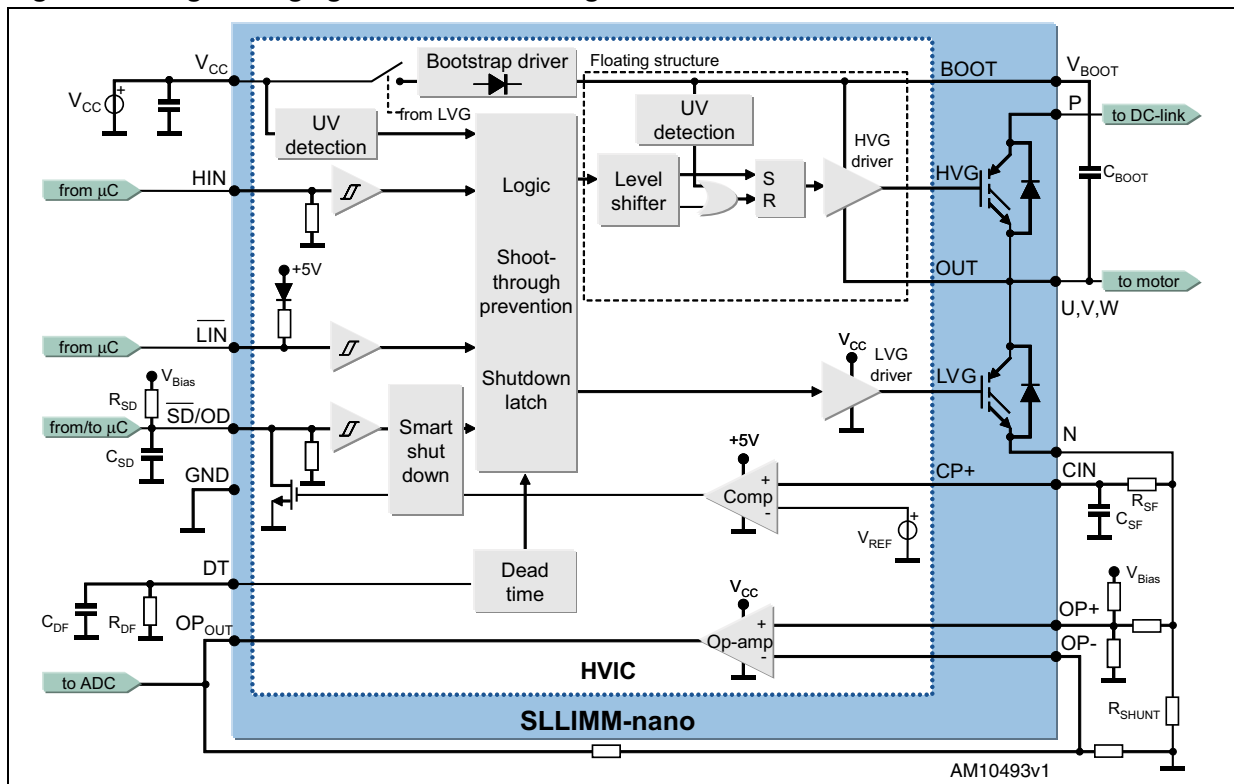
$V_{CC}$

$V_{CC}$

Bootstrap driver

Floating structure

BOOT

$V_{BOOT}$

from LVG

UV detection

UV detection

P

to DC-link

HVG driver

$C_{BOOT}$

from µC

HIN

Logic

Level shifter

S

R

HVG

Shoot-through prevention

+5V

OUT

to motor

U,V,W

$\overline{LIN}$

from µC

$V_{CC}$

LVG driver

$V_{Bias}$

Shutdown latch

LVG

$R_{SD}$

from/to µC

$\overline{SD}$/OD

Smart shut down

N

$C_{SD}$

+5V

GND

CP+

CIN

Comp

$R_{SF}$

$C_{SF}$

$V_{REF}$

DT

Dead time

$V_{CC}$

$V_{Bias}$

$C_{DF}$

$R_{DF}$

$OP_{OUT}$

Op-amp

OP+

OP-

to ADC

HVIC

$R_{SHUNT}$

SLLIMM-nano

AM10493v1